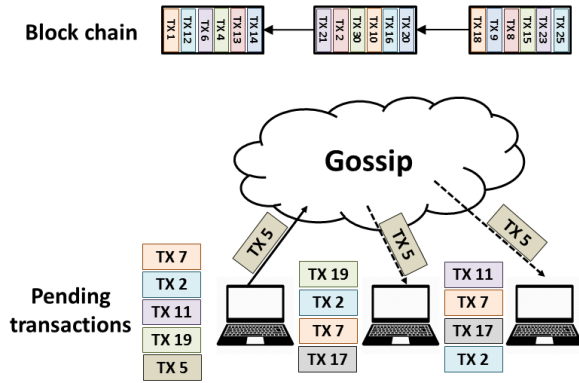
Block chain

TX 1
TX 12
TX 6
TX 4
TX 13
TX 14

TX 21
TX 2
TX 30
TX 10
TX 16
TX 20

TX 18
TX 9
TX 8
TX 15
TX 23
TX 25

Gossip

TX 5
TX 5
TX 5

Pending transactions

TX 7
TX 2
TX 11
TX 19
TX 5

TX 19
TX 2
TX 7
TX 17

TX 11
TX 7
TX 17
TX 2